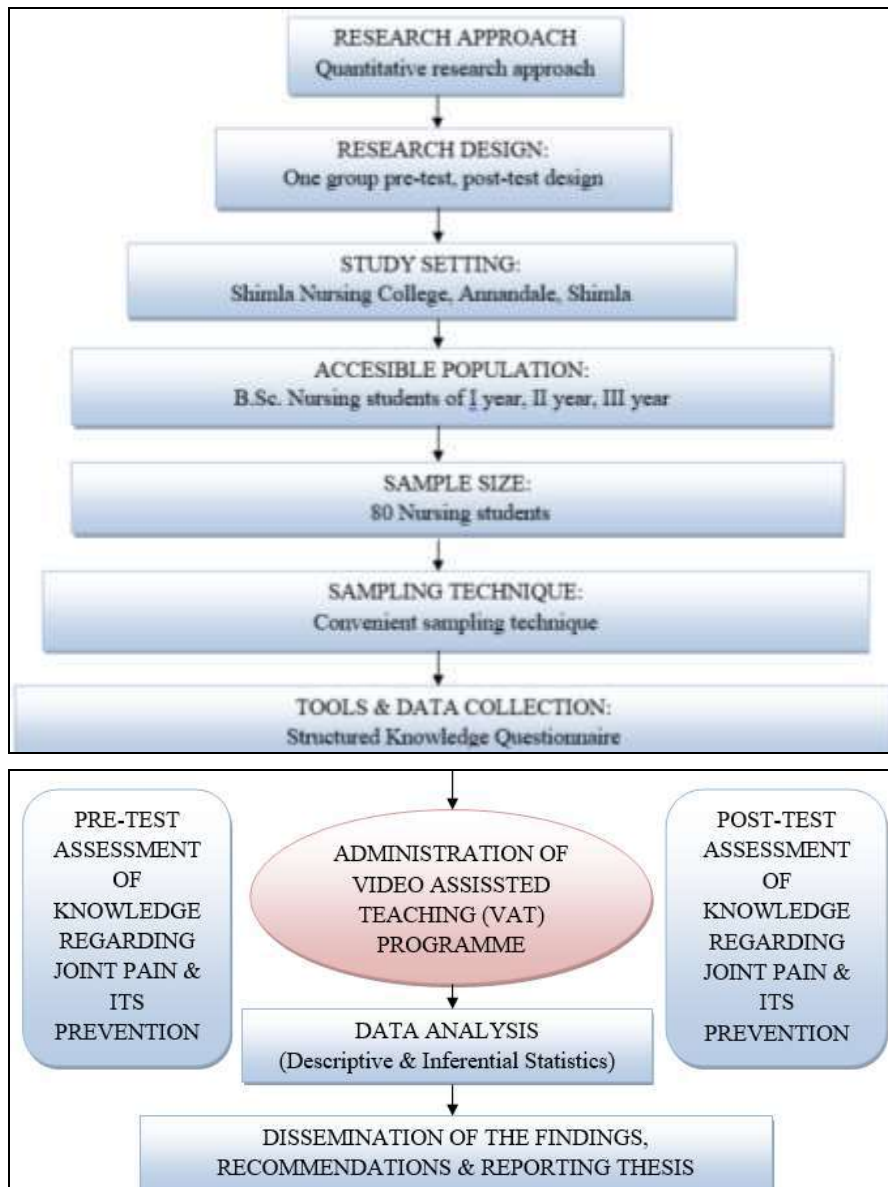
RESEARCH APPROACH
Quantitative research approach

RESEARCH DESIGN:
One group pre-test, post-test design

STUDY SETTING:
Shimla Nursing College, Annandale, Shimla

ACCESIBLE POPULATION:
B.Sc. Nursing students of I year, II year, III year

SAMPLE SIZE:
80 Nursing students

SAMPLING TECHNIQUE:
Convenient sampling technique

TOOLS & DATA COLLECTION:
Structured Knowledge Questionnaire

PRE-TEST ASSESSMENT OF KNOWLEDGE REGARDING JOINT PAIN & ITS PREVENTION

ADMINISTRATION OF VIDEO ASSISSTED TEACHING (VAT) PROGRAMME

POST-TEST ASSESSMENT OF KNOWLEDGE REGARDING JOINT PAIN & ITS PREVENTION

DATA ANALYSIS
(Descriptive & Inferential Statistics)

DISSEMINATION OF THE FINDINGS, RECOMMENDATIONS & REPORTING THESIS